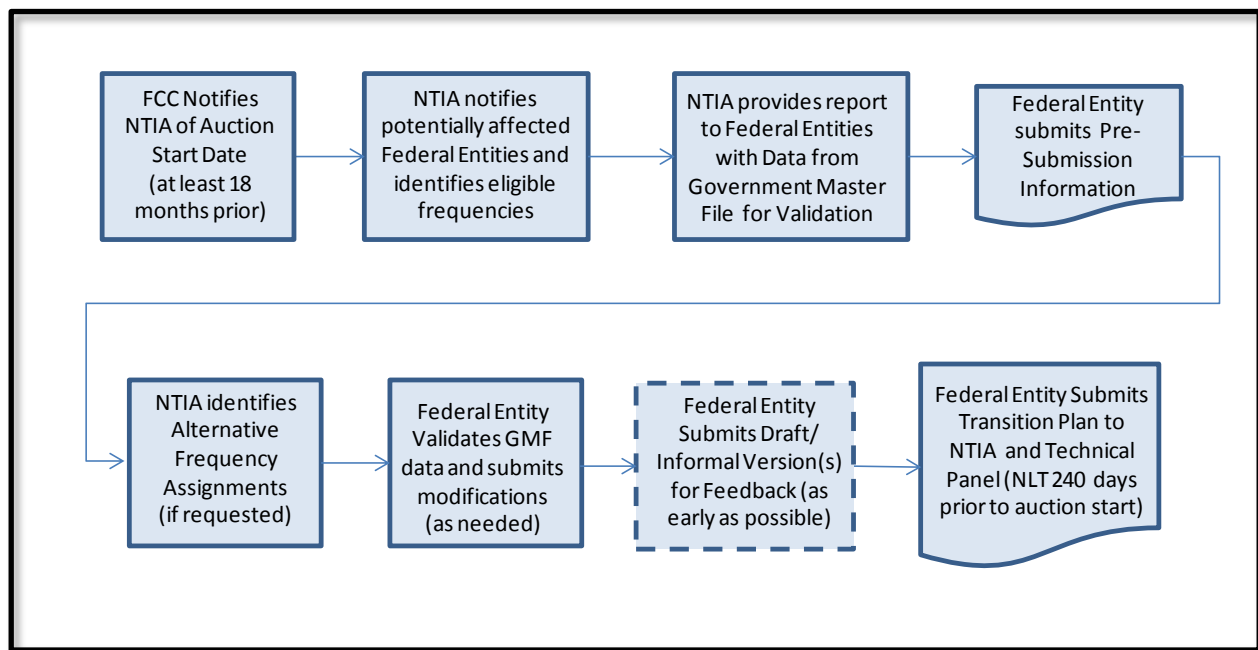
FCC Notifies NTIA of Auction Start Date (at least 18 months prior)

NTIA notifies potentially affected Federal Entities and identifies eligible frequencies

NTIA provides report to Federal Entities with Data from Government Master File for Validation

Federal Entity submits Pre-Submission Information

NTIA identifies Alternative Frequency Assignments (if requested)

Federal Entity Validates GMF data and submits modifications (as needed)

Federal Entity Submits Draft/ Informal Version(s) for Feedback (as early as possible)

Federal Entity Submits Transition Plan to NTIA and Technical Panel (NLT 240 days prior to auction start)